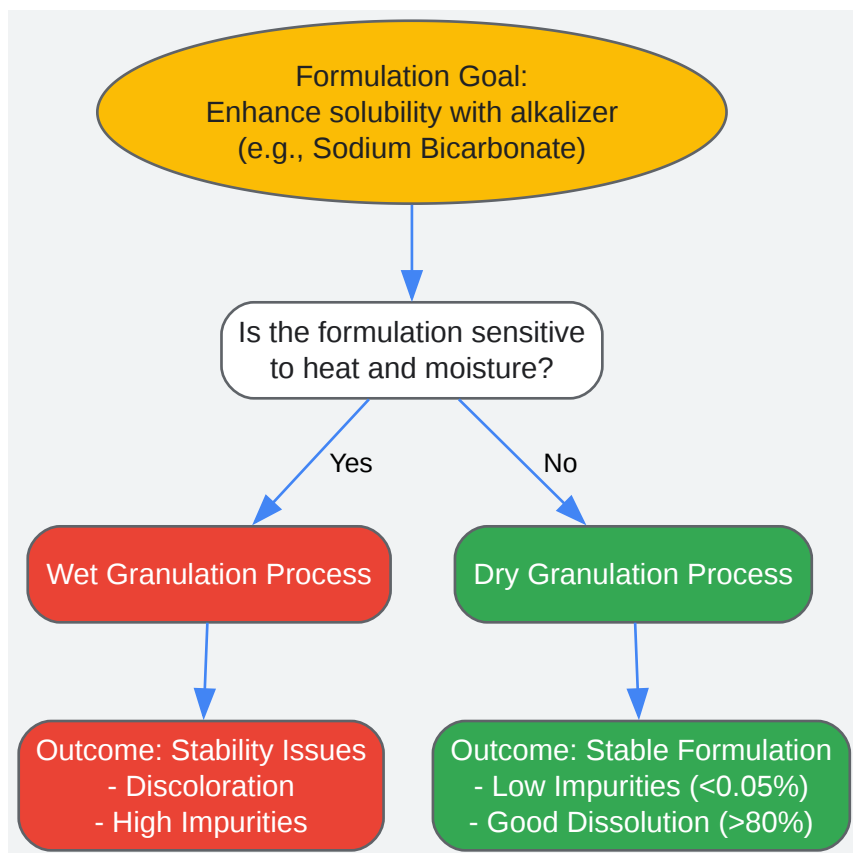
Formulation Goal:
Enhance solubility with alkalizer
(e.g., Sodium Bicarbonate)

Is the formulation sensitive to heat and moisture?

Yes

No

Wet Granulation Process

Dry Granulation Process

Outcome: Stability Issues
- Discoloration
- High Impurities

Outcome: Stable Formulation
- Low Impurities (<0.05%)
- Good Dissolution (>80%)